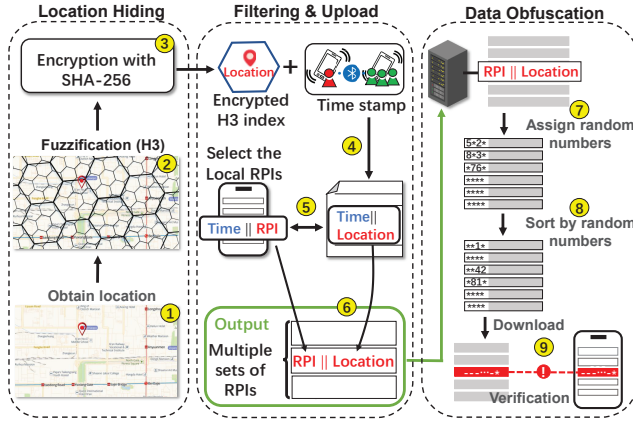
Location Hiding

Encryption with SHA-256

3

Fuzzification (H3)

2

Obtain location

1

Filtering & Upload

Location

+

Encrypted H3 index

Time stamp

4

Select the Local RPIs

5

Time || RPI

Time|| Location

6

Output

Multiple sets of RPIs

RPI || Location

Data Obfuscation

RPI || Location

7

Assign random numbers

5*2*

8*3*

*76*

****

****

****

8

Sort by random numbers

**1*

****

**42

*81*

****

****

Download

9

Verification